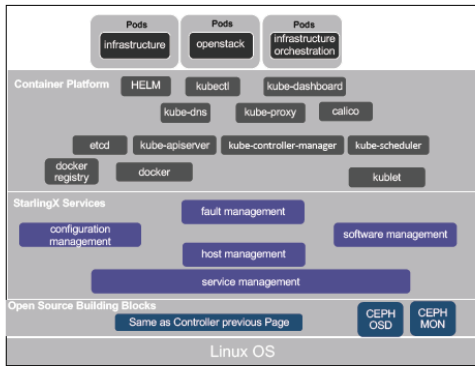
Pods
infrastructure

Pods
openstack

Pods
infrastructure orchestration

Container Platform

HELM
kubectl
kube-dashboard
kube-dns
kube-proxy
calico
etcd
kube-apiserver
kube-controller-manager
kube-scheduler
docker registry
docker
kublet

StarlingX Services

fault management
configuration management
software management
host management
service management

Open Source Building Blocks

Same as Controller previous Page
CEPH OSD
CEPH MON

Linux OS